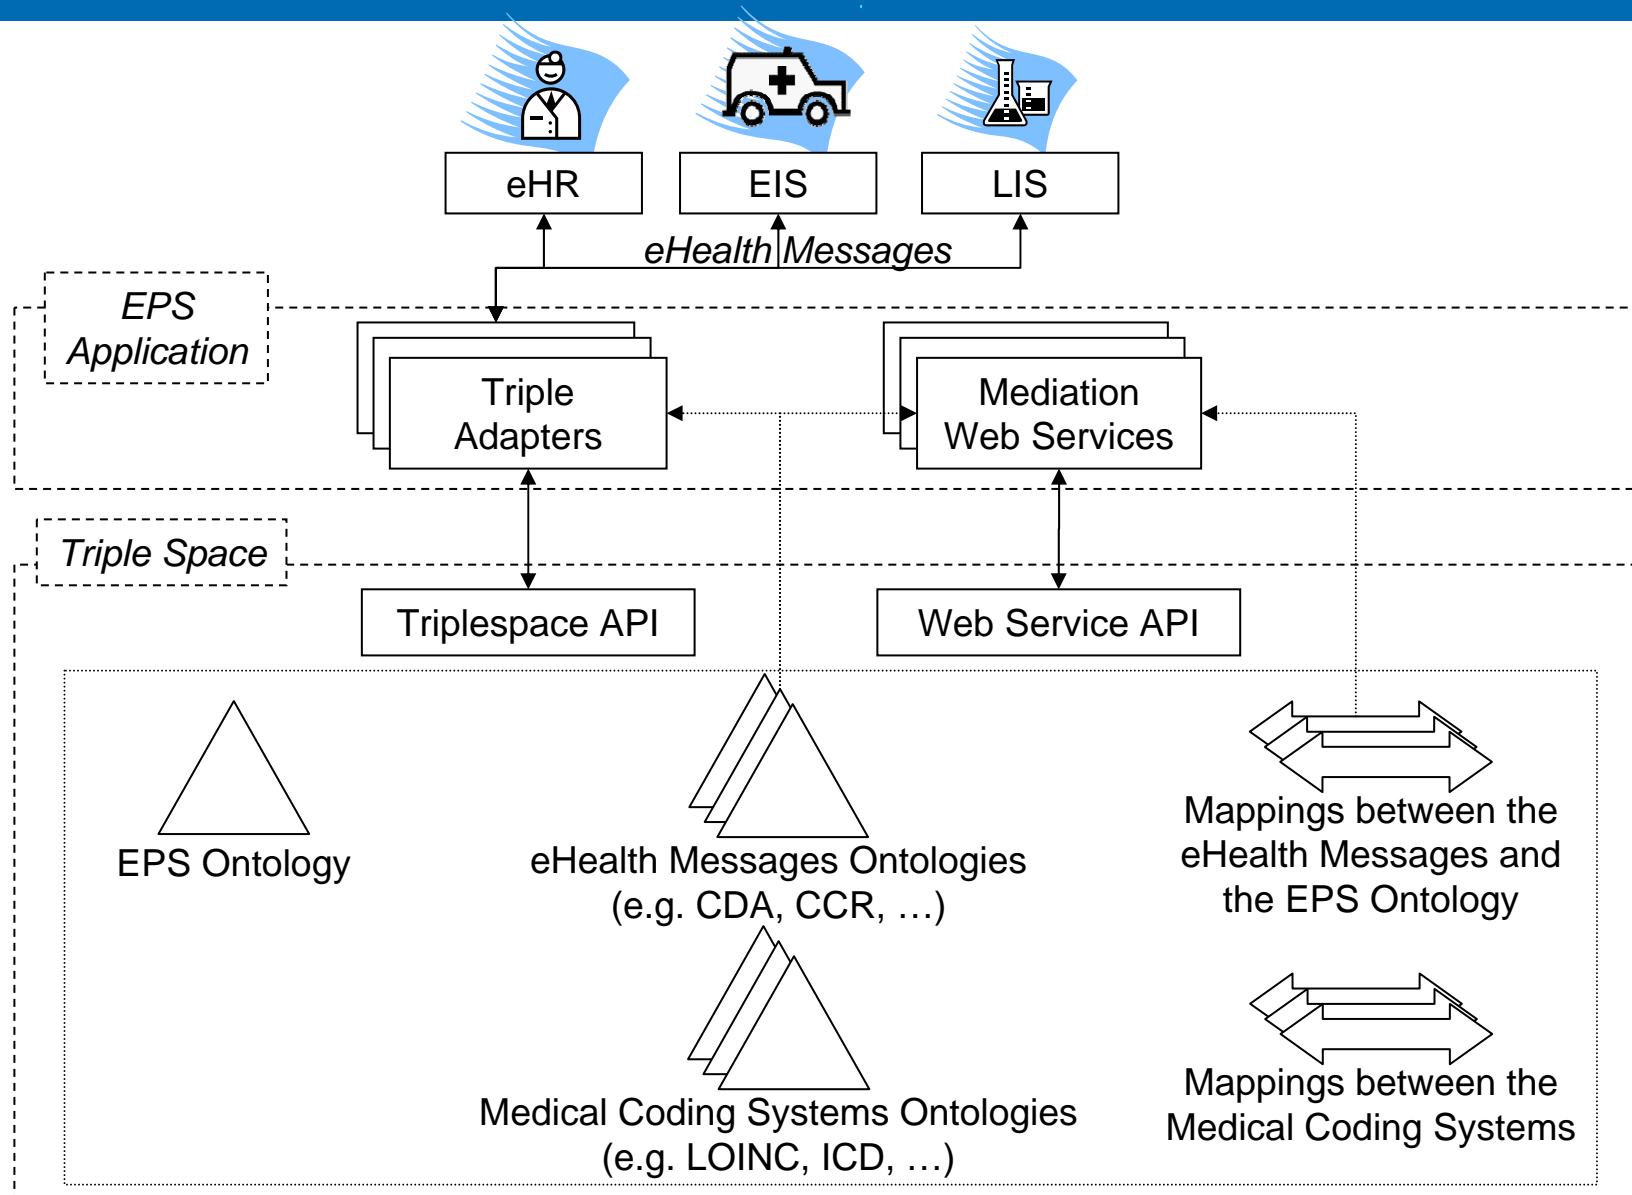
eHR

EIS

LIS

eHealth Messages

EPS Application

Triple Adapters

Mediation Web Services

Triple Space

Triplespace API

Web Service API

EPS Ontology

eHealth Messages Ontologies (e.g. CDA, CCR, …)

Mappings between the eHealth Messages and the EPS Ontology

Medical Coding Systems Ontologies (e.g. LOINC, ICD, …)

Mappings between the Medical Coding Systems